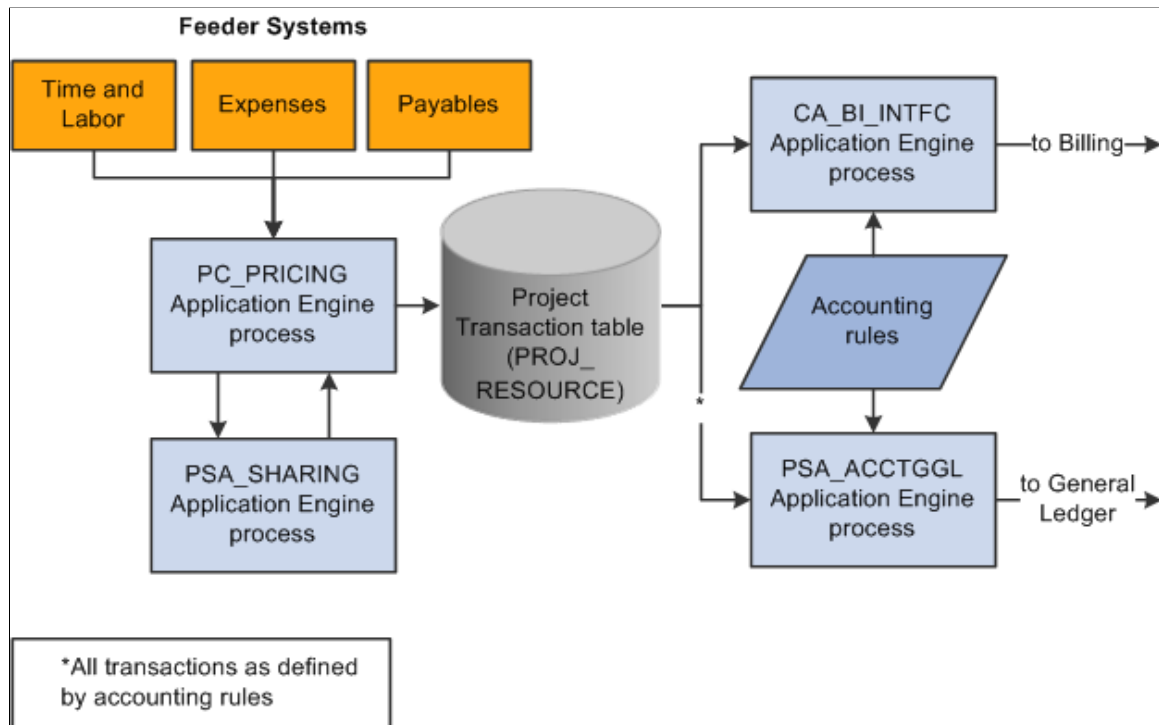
Feeder Systems

Time and Labor

Expenses

Payables

PC_PRICING Application Engine process

PSA_SHARING Application Engine process

Project Transaction table (PROJ_ RESOURCE)

*

CA_BI_INTFC Application Engine process

to Billing

Accounting rules

PSA_ACCTGGL Application Engine process

to General Ledger

*All transactions as defined by accounting rules